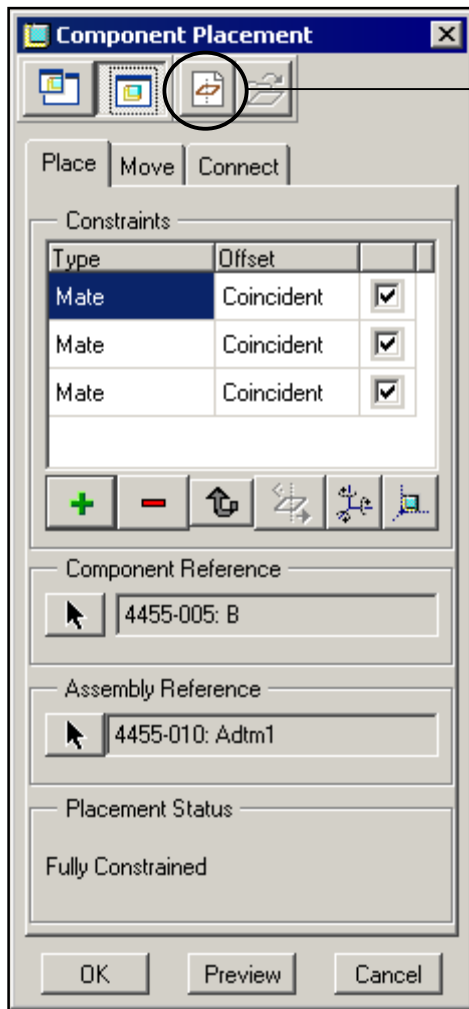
Component Placement

Place | Move | Connect

Constraints

| Type | Offset | |
|---|---|---|
| Mate | Coincident | ☑ |
| Mate | Coincident | ☑ |
| Mate | Coincident | ☑ |

Component Reference

4455-005: B

Assembly Reference

4455-010: Adtm1

Placement Status

Fully Constrained

OK | Preview | Cancel